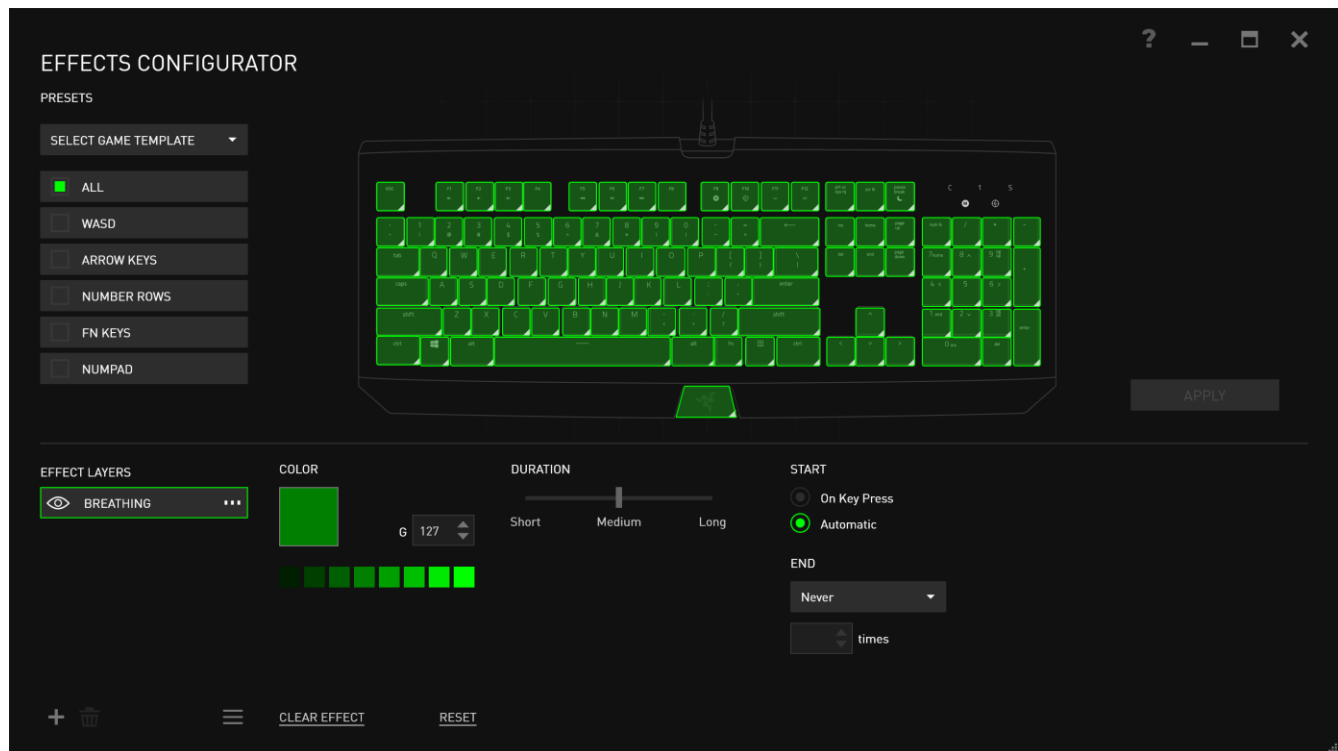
EFFECTS CONFIGURATOR

PRESETS

SELECT GAME TEMPLATE

ALL

WASD

ARROW KEYS

NUMBER ROWS

FN KEYS

NUMPAD

APPLY

EFFECT LAYERS

BREATHING

COLOR

G 127

DURATION

Short Medium Long

START

On Key Press

Automatic

END

Never

times

CLEAR EFFECT

RESET